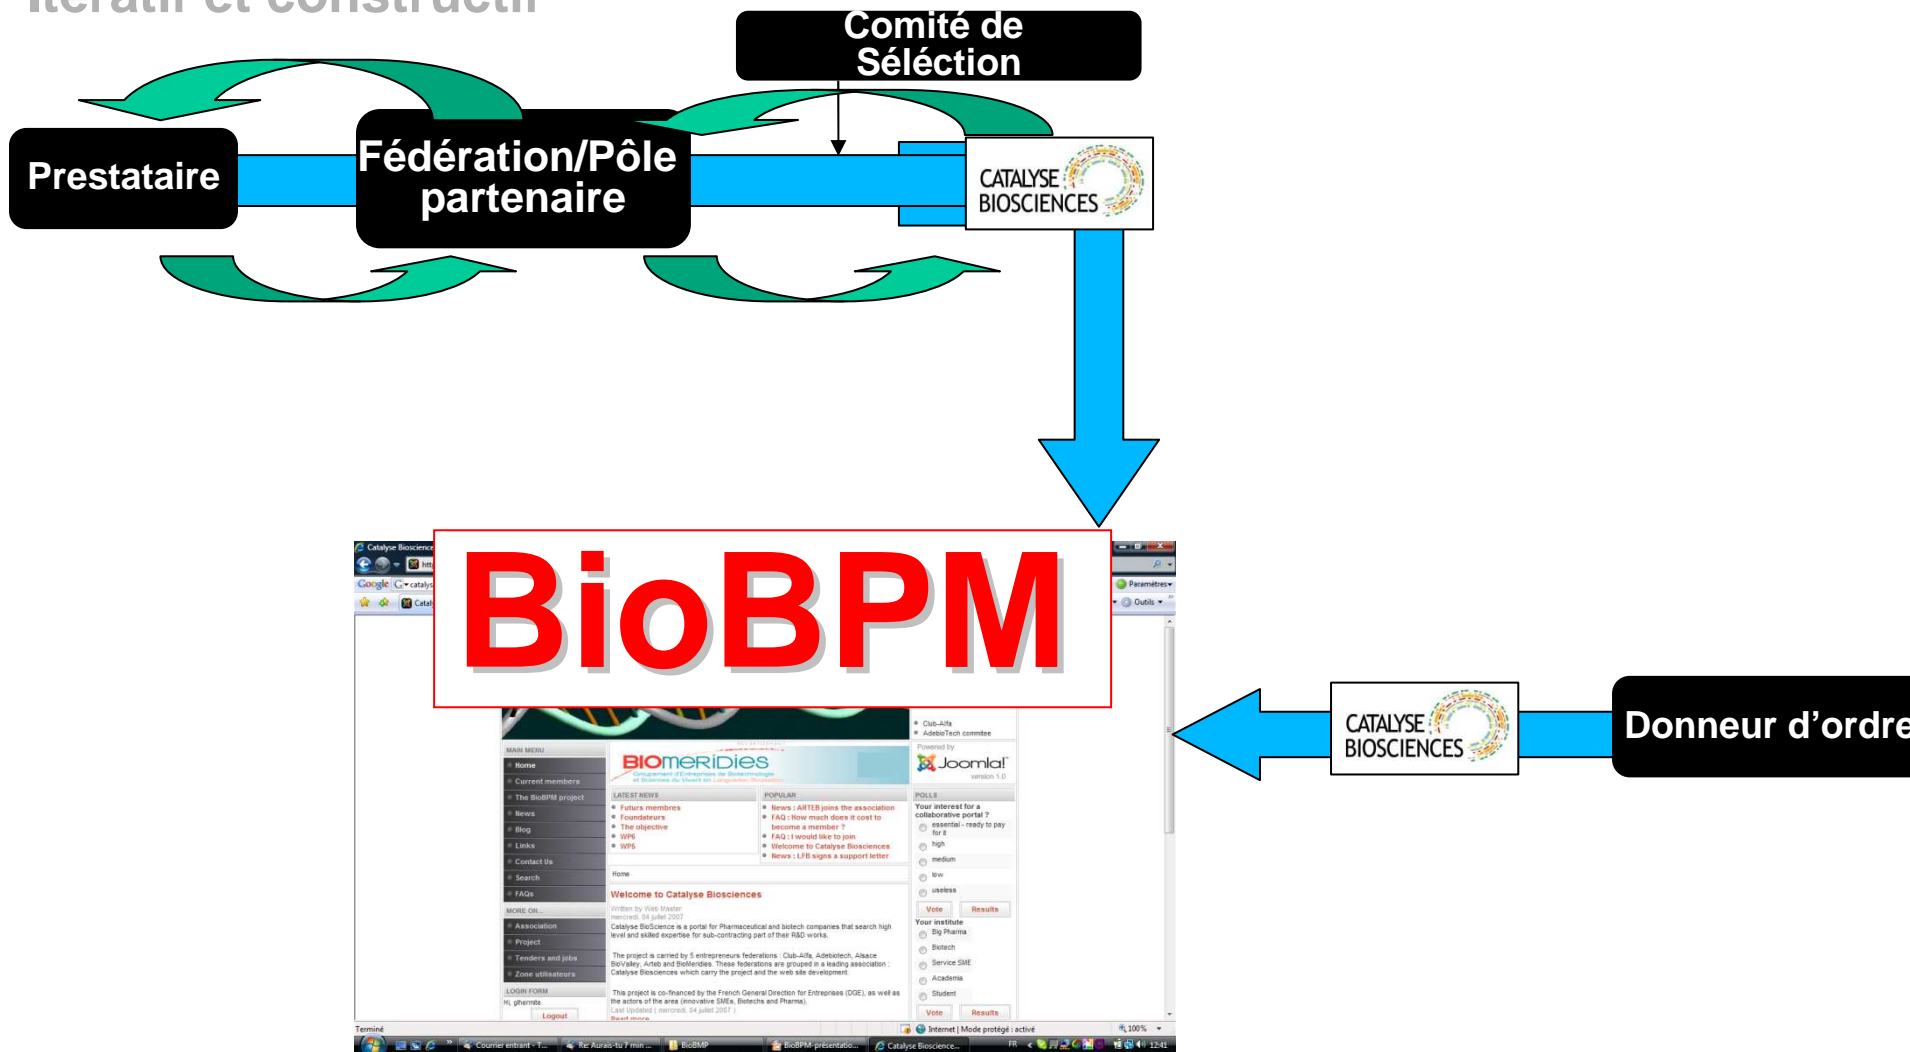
itératif et constructif

Comité de Séléction

Prestataire

Fédération/Pôle partenaire

CATALYSE BIOSCIENCES

BioBPM

CATALYSE BIOSCIENCES

Donneur d'ordre

Catalyse Bioscience

Google

Paramètres

Outils

Club-Alfa
AdebioTech commitee

MAIN MENU
Home
Current members
The BioBPM project
News
Blog
Links
Contact Us
Search
FAQs

MORE ON...
Association
Project
Tenders and jobs
Zone utilisateurs

LOGIN FORM
Hi, glhermite
Logout

BIOMERIDIES

Powered by Joomla! version 1.0

LATEST NEWS
Futurs membres
Foundateurs
The objective
WP6
WP6

POPULAR
News : ARTEB joins the association
FAQ : How much does it cost to become a member ?
FAQ : I would like to join
Welcome to Catalyse Biosciences
News : LFB signs a support letter

POLLS
Your interest for a collaborative portal ?
essential - ready to pay for it
high
medium
low
useless
Vote Results

Your institute
Big Pharma
Biotech
Service SME
Academia
Student
Vote Results

Home

Welcome to Catalyse Biosciences
Written by Web Master
mercredi, 04 juillet 2007
Catalyse BioScience is a portal for Pharmaceutical and biotech companies that search high level and skilled expertise for sub-contracting part of their R&D works.

The project is carried by 5 entrepreneurs federations : Club-Alfa, Adebiotech, Alsace BioValley, Arteb and BioMeridies. These federations are grouped in a leading association : Catalyse Biosciences which carry the project and the web site development.

This project is co-financed by the French General Direction for Entreprises (DGE), as well as the actors of the area (innovative SMEs, Biotechs and Pharma).
Last Updated ( mercredi, 04 juillet 2007 )
Read more...

Terminé
Internet | Mode protégé : activé
100%

Courrier entrant - T...
Re: Aurais-tu 7 min ...
BioBMP
BioBPM-présentatio...
Catalyse Bioscience...
FR
12:41